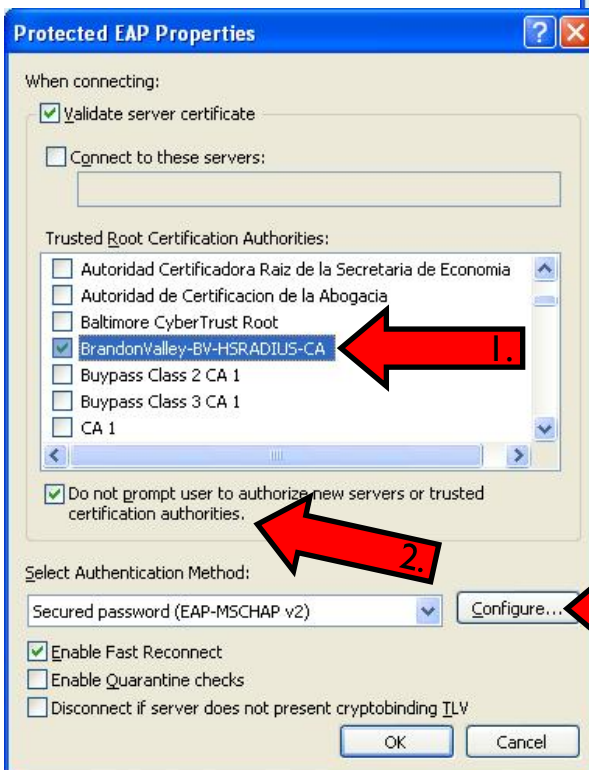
Protected EAP Properties

When connecting:

Validate server certificate

Connect to these servers:

Trusted Root Certification Authorities:

Autoridad Certificadora Raiz de la Secretaria de Economia
Autoridad de Certificacion de la Abogacia
Baltimore CyberTrust Root
BrandonValley-BV-HSRADIUS-CA
Buypass Class 2 CA 1
Buypass Class 3 CA 1
CA 1

1.

Do not prompt user to authorize new servers or trusted certification authorities.

2.

Select Authentication Method:

Secured password (EAP-MSCHAP v2)

Configure...

Enable Fast Reconnect

Enable Quarantine checks

Disconnect if server does not present cryptobinding TLV

OK

Cancel